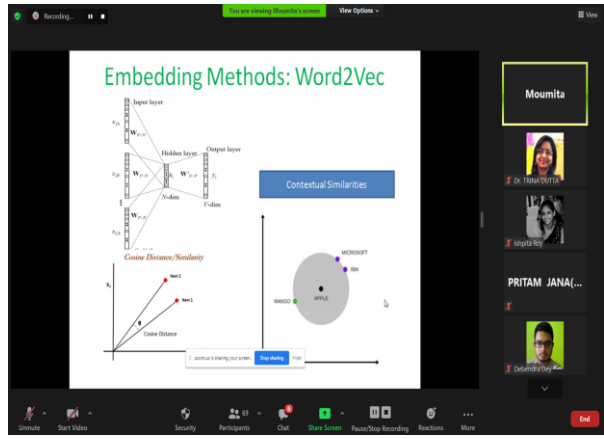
Recording...

You are viewing Moumita's screen

View Options

View

Embedding Methods: Word2Vec

Input layer

$x_{1k}$

$W_{V \times N}$

Hidden layer

Output layer

$x_{2k}$

$W_{V \times N}$

$h_i$

$W'_{N \times V}$

$y_j$

N-dim

V-dim

$x_{Ck}$

$W_{V \times N}$

C×V-dim

Cosine Distance/Similarity

$X_2$

Item 2

Item 1

θ

Cosine Distance

Contextual Similarities

MICROSOFT

IBM

MANGO

APPLE

zoomus is sharing your screen.

Stop sharing

Hide

Moumita

Dr. TRINA DUTTA

Ishpita Roy

PRITAM JANA(...

Debendra Dey

Unmute

Start Video

Security

Participants 69

Chat

Share Screen

Pause/Stop Recording

Reactions

More

End